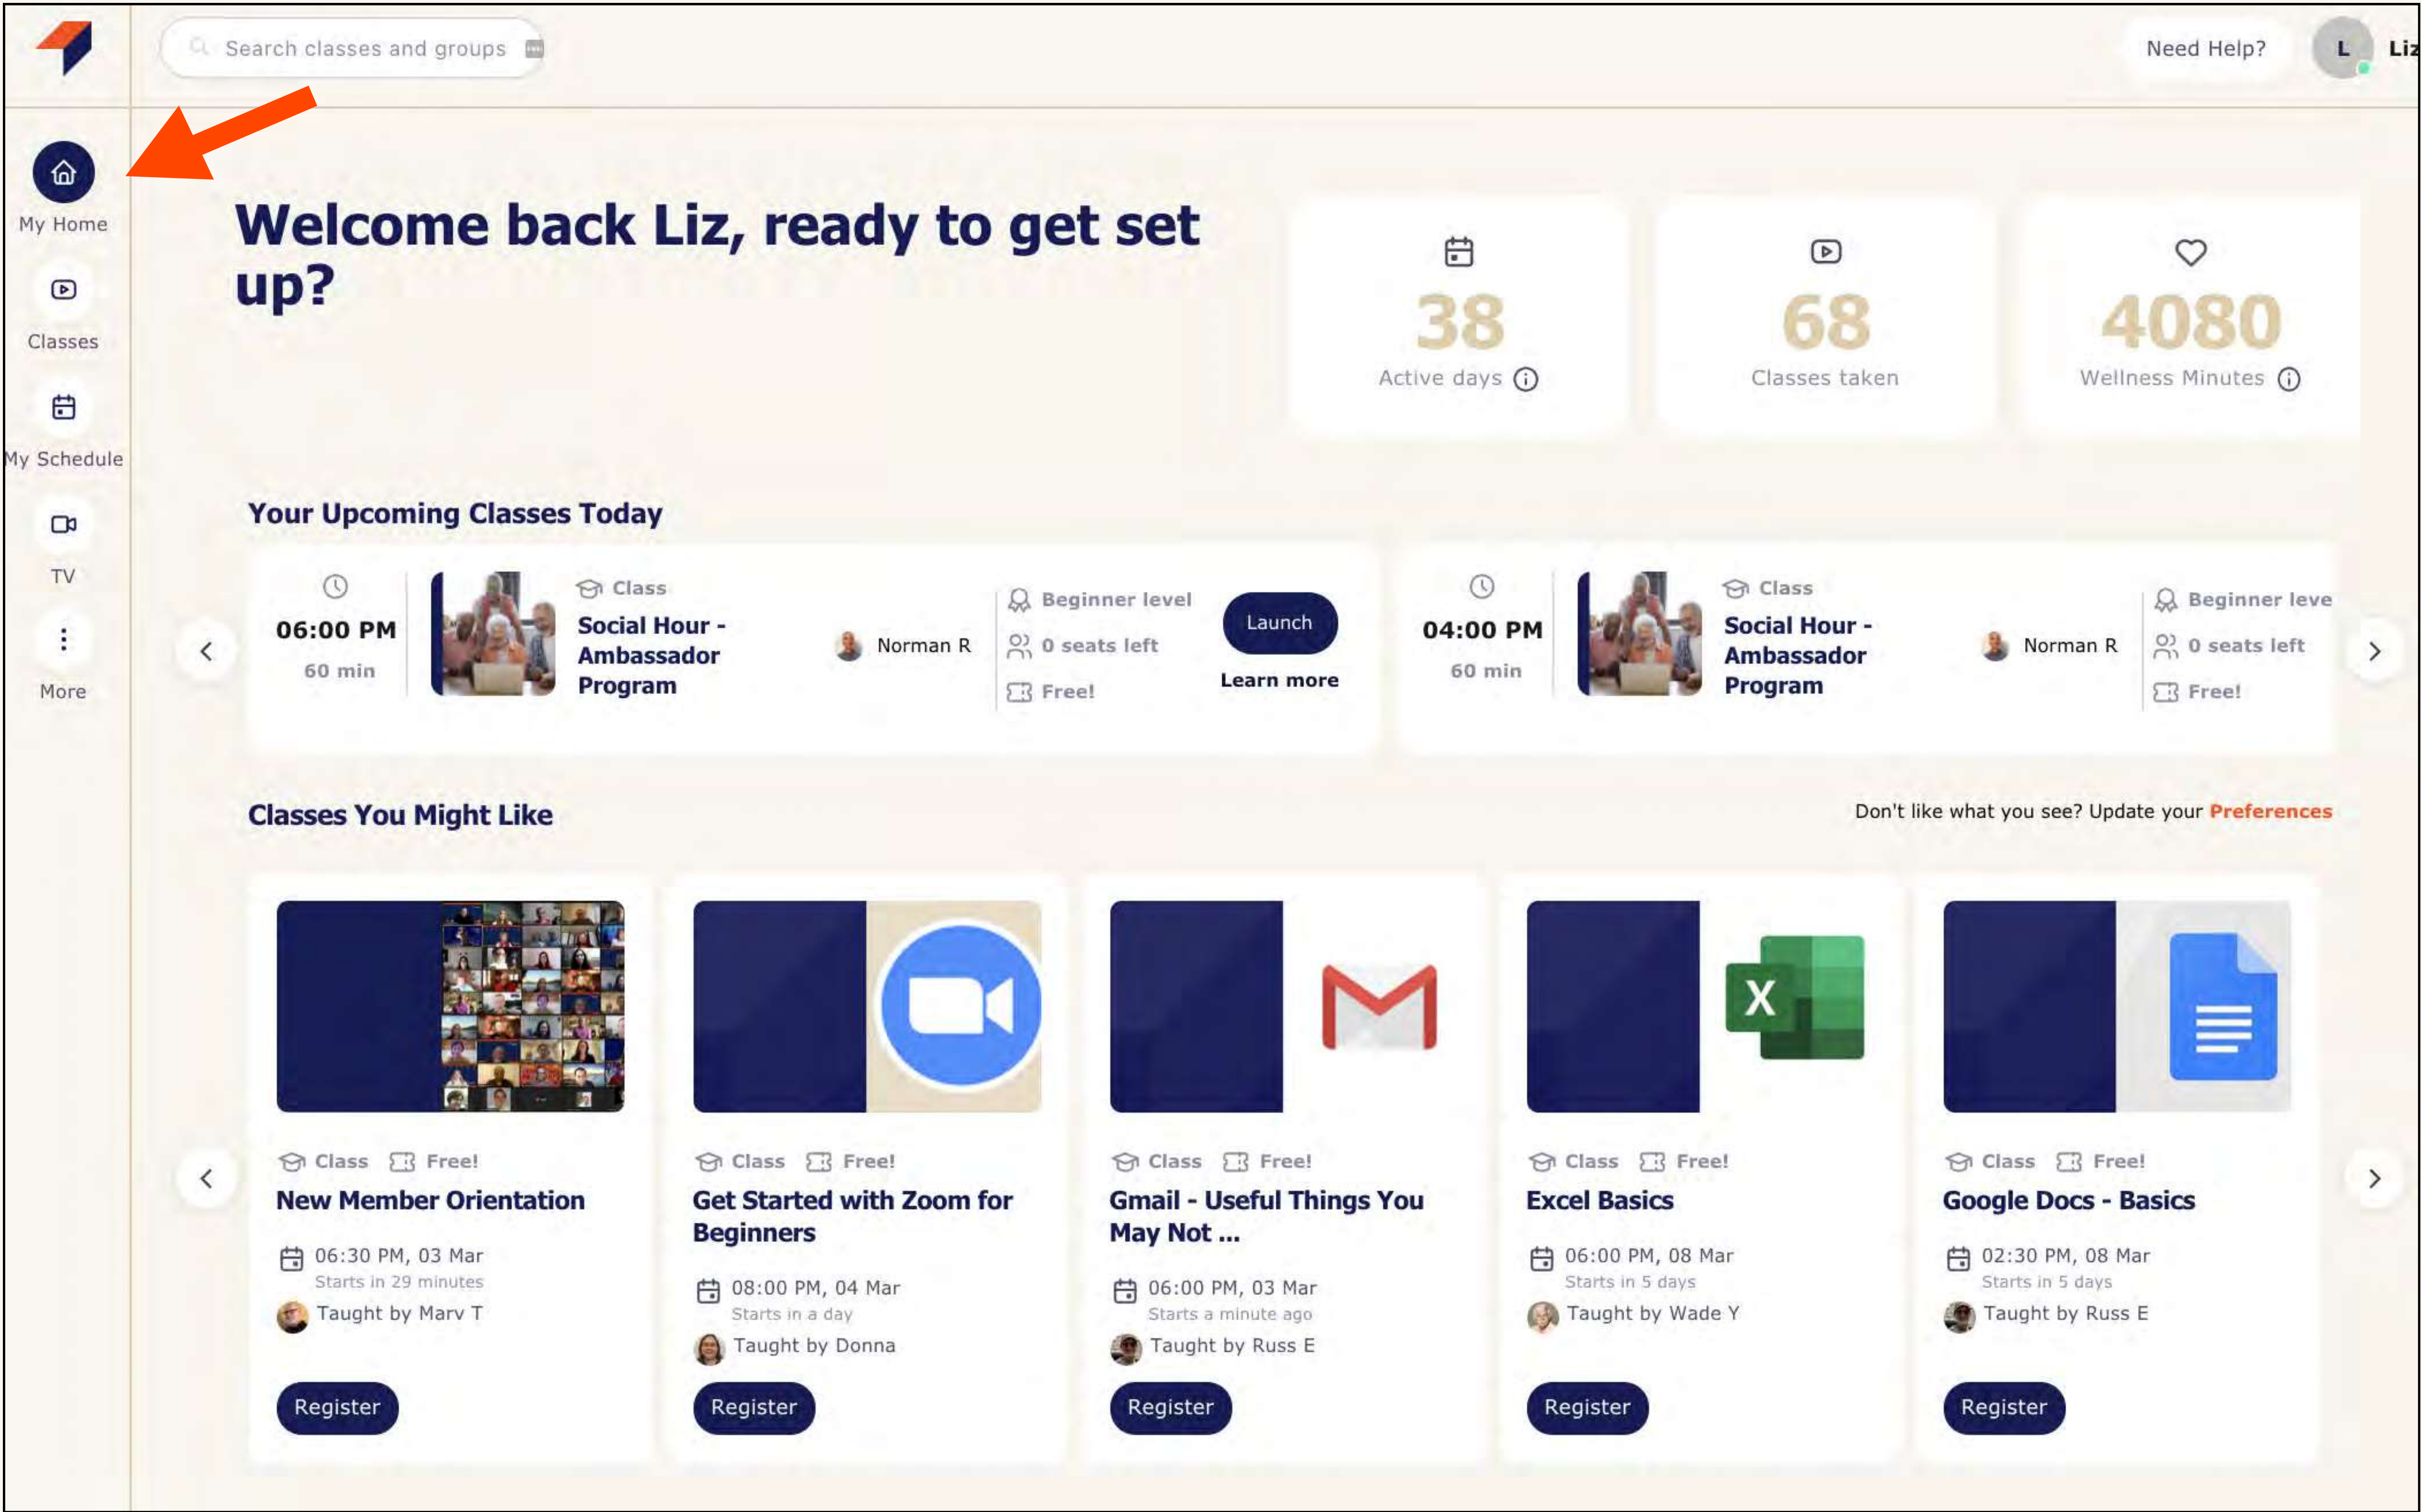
Search classes and groups

Need Help? L Liz

My Home

Classes

My Schedule

TV

More

Welcome back Liz, ready to get set up?

38
Active days

68
Classes taken

4080
Wellness Minutes

Your Upcoming Classes Today

06:00 PM
60 min

Class
Social Hour - Ambassador Program

Norman R

Beginner level
0 seats left
Free!

Launch
Learn more

04:00 PM
60 min

Class
Social Hour - Ambassador Program

Norman R

Beginner leve
0 seats left
Free!

Classes You Might Like

Don't like what you see? Update your Preferences

Class Free!
New Member Orientation
06:30 PM, 03 Mar
Starts in 29 minutes
Taught by Marv T
Register

Class Free!
Get Started with Zoom for Beginners
08:00 PM, 04 Mar
Starts in a day
Taught by Donna
Register

Class Free!
Gmail - Useful Things You May Not ...
06:00 PM, 03 Mar
Starts a minute ago
Taught by Russ E
Register

Class Free!
Excel Basics
06:00 PM, 08 Mar
Starts in 5 days
Taught by Wade Y
Register

Class Free!
Google Docs - Basics
02:30 PM, 08 Mar
Starts in 5 days
Taught by Russ E
Register